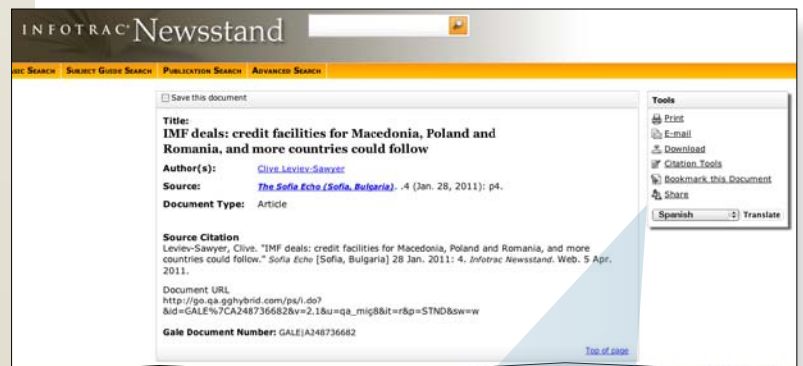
INFOTRAC Newsstand

SIC SEARCH SUBJECT GUIDE SEARCH PUBLICATION SEARCH ADVANCED SEARCH

Save this document

Title:
IMF deals: credit facilities for Macedonia, Poland and Romania, and more countries could follow

Author(s): Clive Leviev-Sawyer

Source: The Sofia Echo (Sofia, Bulgaria). .4 (Jan. 28, 2011): p4.

Document Type: Article

Source Citation
Leviev-Sawyer, Clive. "IMF deals: credit facilities for Macedonia, Poland and Romania, and more countries could follow." Sofia Echo [Sofia, Bulgaria] 28 Jan. 2011: 4. Infotrac Newsstand. Web. 5 Apr. 2011.

Document URL
http://go.qa.gghybrid.com/ps/i.do?&id=GALE%7CA248736682&v=2.1&u=qa_miç8&it=r&p=STND&sw=w

Gale Document Number: GALE|A248736682

Top of page

Tools
Print
E-mail
Download
Citation Tools
Bookmark this Document
Share
Spanish
Translate